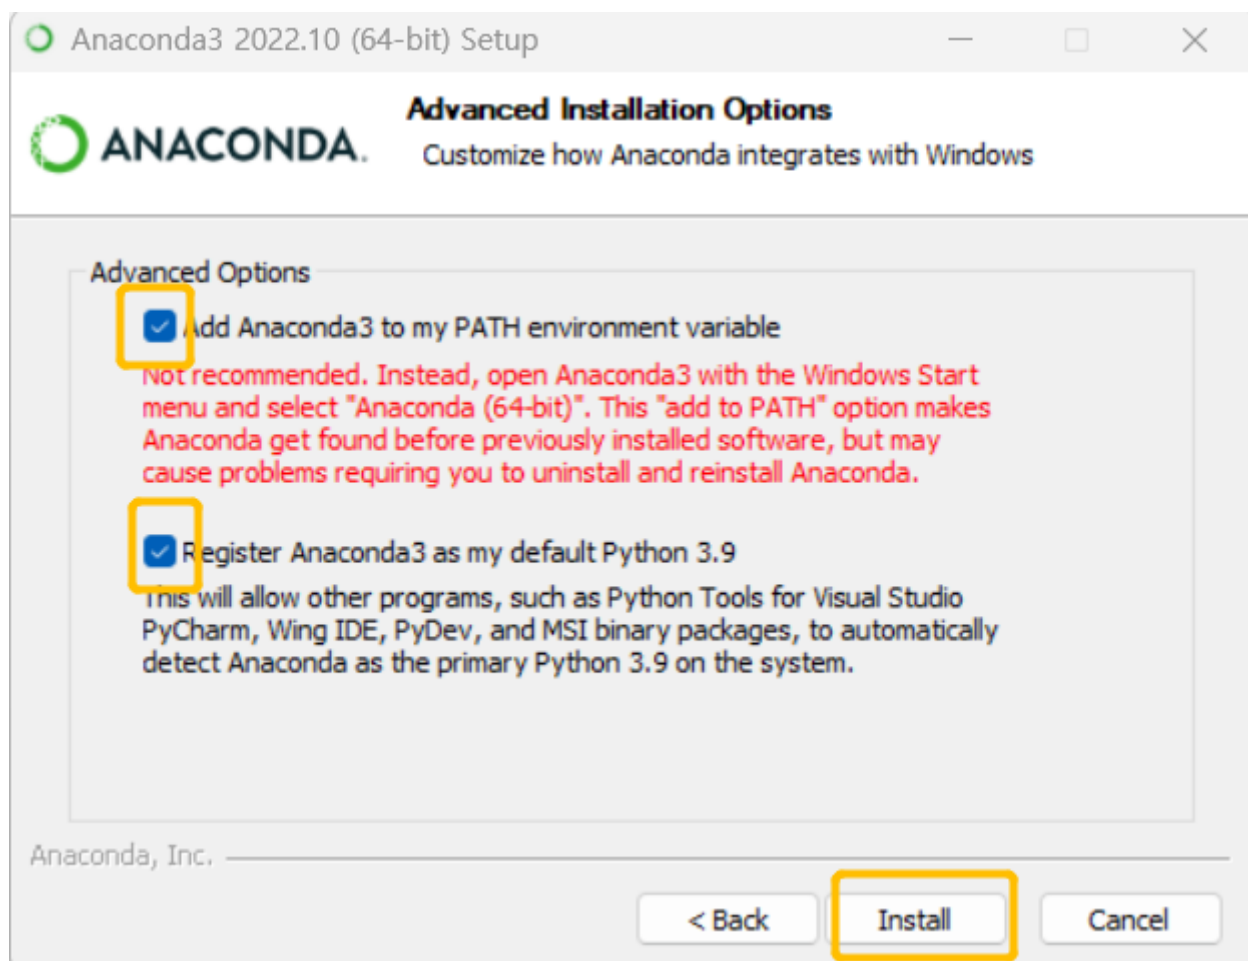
Anaconda3 2022.10 (64-bit) Setup

ANACONDA.

Advanced Installation Options

Customize how Anaconda integrates with Windows

Advanced Options

Add Anaconda3 to my PATH environment variable

Not recommended. Instead, open Anaconda3 with the Windows Start menu and select "Anaconda (64-bit)". This "add to PATH" option makes Anaconda get found before previously installed software, but may cause problems requiring you to uninstall and reinstall Anaconda.

Register Anaconda3 as my default Python 3.9

This will allow other programs, such as Python Tools for Visual Studio PyCharm, Wing IDE, PyDev, and MSI binary packages, to automatically detect Anaconda as the primary Python 3.9 on the system.

Anaconda, Inc.

< Back

Install

Cancel